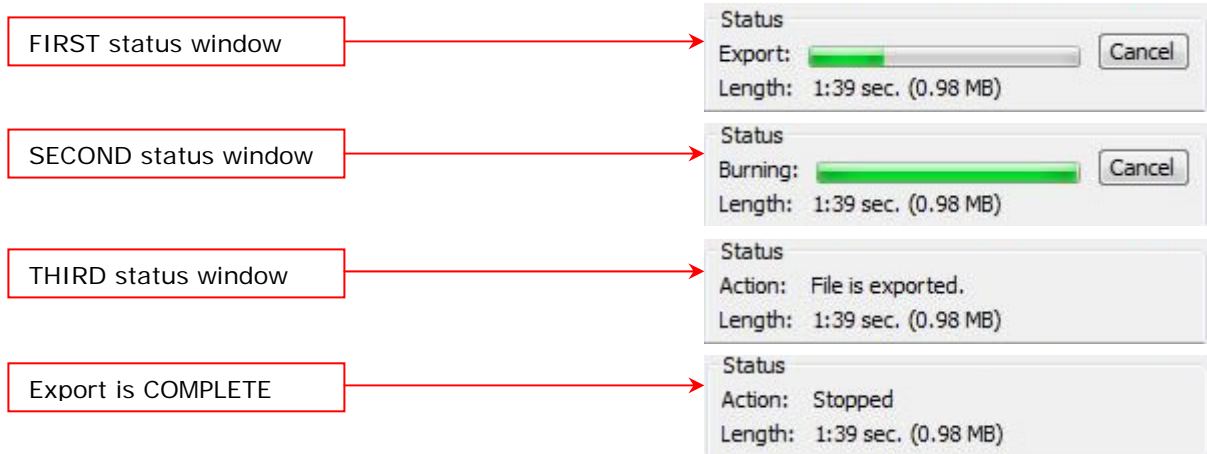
FIRST status window

Status
Export:
Cancel
Length: 1:39 sec. (0.98 MB)

SECOND status window

Status
Burning:
Cancel
Length: 1:39 sec. (0.98 MB)

THIRD status window

Status
Action: File is exported.
Length: 1:39 sec. (0.98 MB)

Export is COMPLETE

Status
Action: Stopped
Length: 1:39 sec. (0.98 MB)